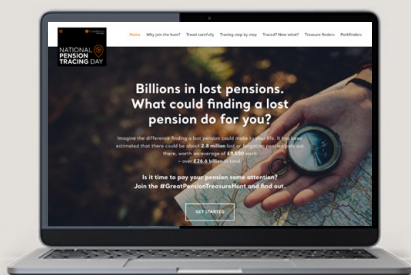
NATIONAL PENSION TRACING DAY

Home Why join the hunt? Travel carefully Tracing step by step Traced? Now what? Treasure finders Pathfinders

Billions in lost pensions. What could finding a lost pension do for you?

Imagine the difference finding a lost pension could make to your life. It has been estimated that there could be about 2.8 million lost or forgotten pension pots out there, worth an average of £9,500 each – over £26.6 billion in total.

Is it time to pay your pension some attention? Join the #GreatPensionTreasureHunt and find out.

GET STARTED